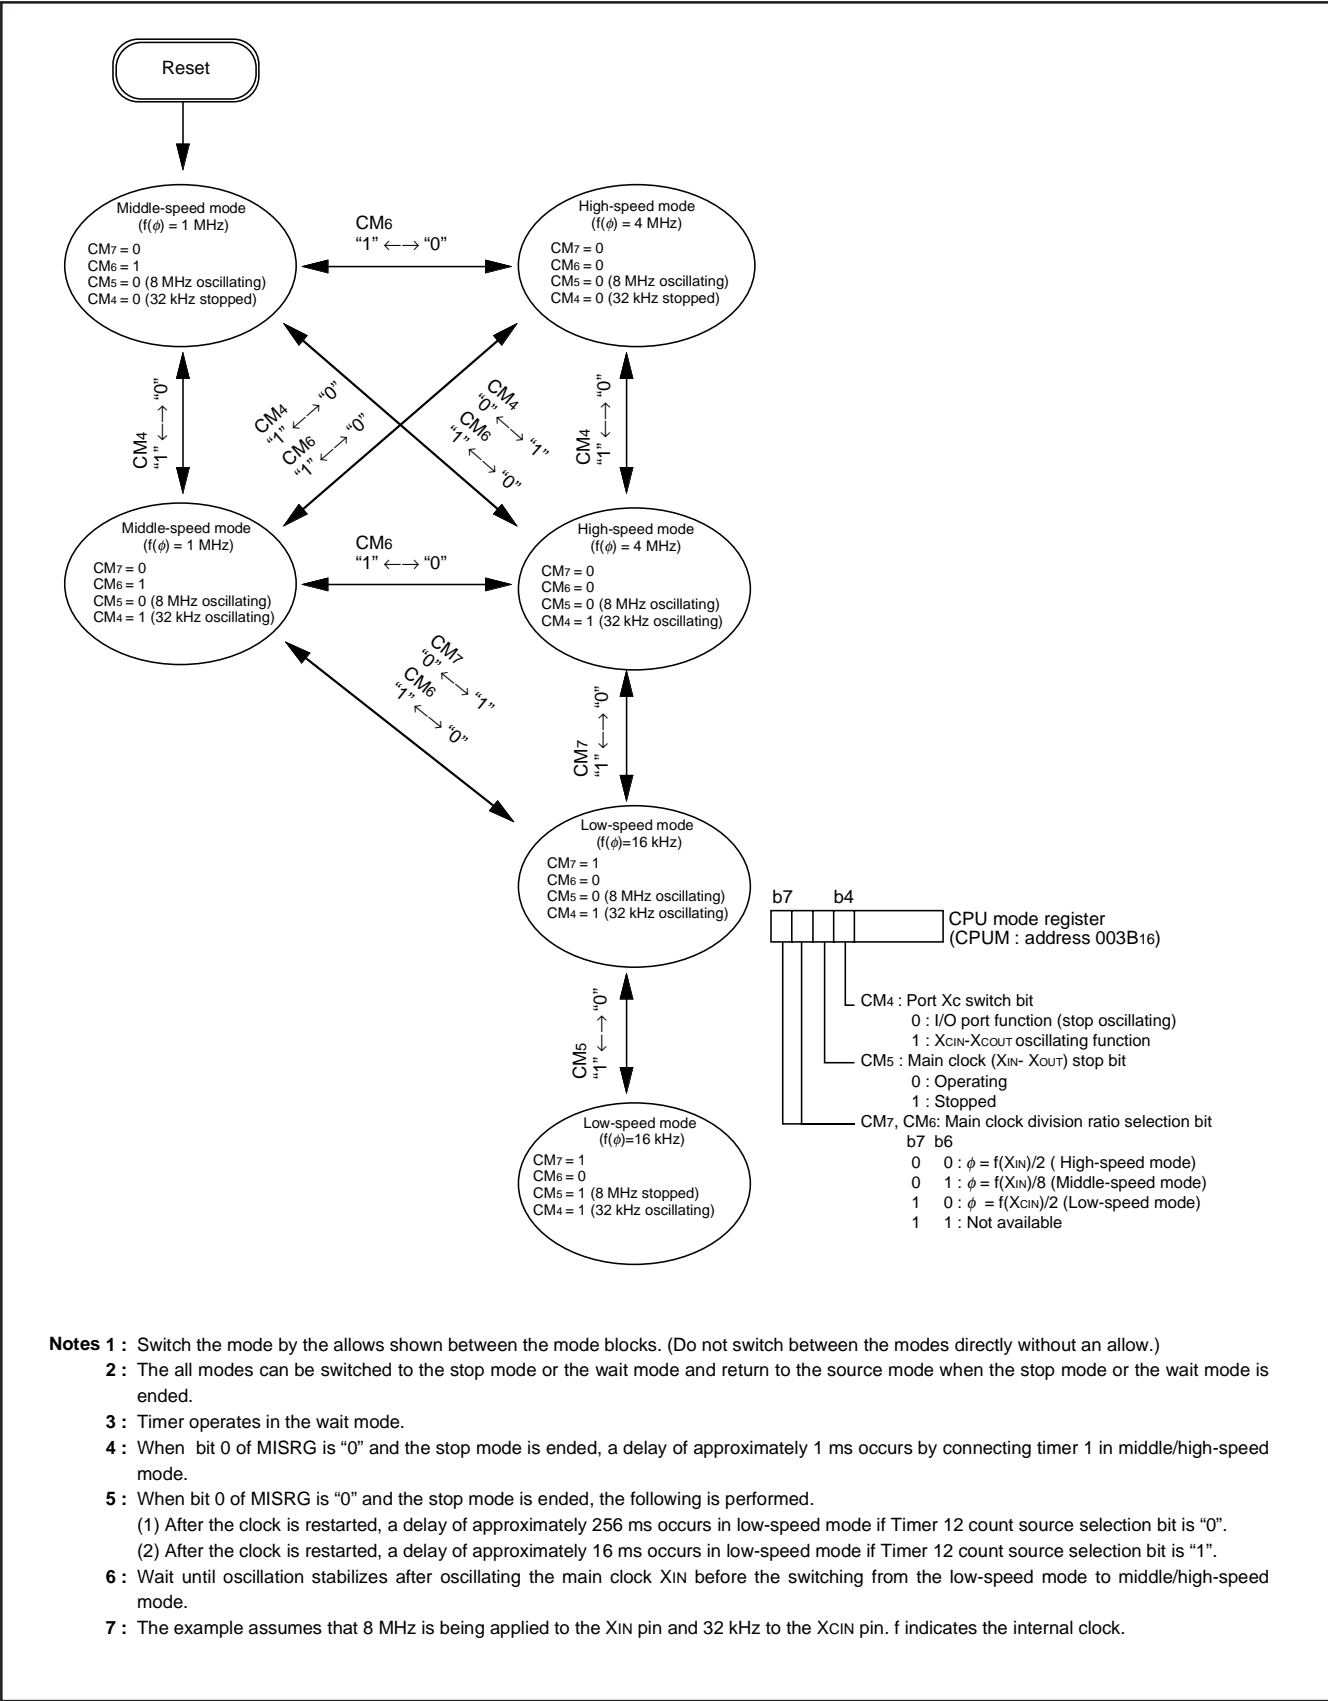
Reset

Middle-speed mode
(f($\phi$) = 1 MHz)
$CM_7$ = 0
$CM_6$ = 1
$CM_5$ = 0 (8 MHz oscillating)
$CM_4$ = 0 (32 kHz stopped)

$CM_6$
"1" ←→ "0"

High-speed mode
(f($\phi$) = 4 MHz)
$CM_7$ = 0
$CM_6$ = 0
$CM_5$ = 0 (8 MHz oscillating)
$CM_4$ = 0 (32 kHz stopped)

$CM_4$
"1" ←→ "0"

$CM_4$
"1" ←→ "0"
$CM_6$
"1" ←→ "0"

$CM_4$
"0" ←→ "1"
$CM_6$
"1" ←→ "0"

$CM_4$
"1" ←→ "0"

Middle-speed mode
(f($\phi$) = 1 MHz)
$CM_7$ = 0
$CM_6$ = 1
$CM_5$ = 0 (8 MHz oscillating)
$CM_4$ = 1 (32 kHz oscillating)

$CM_6$
"1" ←→ "0"

High-speed mode
(f($\phi$) = 4 MHz)
$CM_7$ = 0
$CM_6$ = 0
$CM_5$ = 0 (8 MHz oscillating)
$CM_4$ = 1 (32 kHz oscillating)

$CM_7$
"0" ←→ "1"
$CM_6$
"1" ←→ "0"

$CM_7$
"1" ←→ "0"

Low-speed mode
(f($\phi$)=16 kHz)
$CM_7$ = 1
$CM_6$ = 0
$CM_5$ = 0 (8 MHz oscillating)
$CM_4$ = 1 (32 kHz oscillating)

$CM_5$
"1" ←→ "0"

Low-speed mode
(f($\phi$)=16 kHz)
$CM_7$ = 1
$CM_6$ = 0
$CM_5$ = 1 (8 MHz stopped)
$CM_4$ = 1 (32 kHz oscillating)

b7 b4
CPU mode register
(CPUM : address $003B_{16}$)

$CM_4$ : Port Xc switch bit
0 : I/O port function (stop oscillating)
1 : $X_{CIN}$-$X_{COUT}$ oscillating function
$CM_5$ : Main clock ($X_{IN}$- $X_{OUT}$) stop bit
0 : Operating
1 : Stopped
$CM_7$, $CM_6$: Main clock division ratio selection bit
b7 b6
0 0 : $\phi$ = f($X_{IN}$)/2 ( High-speed mode)
0 1 : $\phi$ = f($X_{IN}$)/8 (Middle-speed mode)
1 0 : $\phi$ = f($X_{CIN}$)/2 (Low-speed mode)
1 1 : Not available

Notes 1 : Switch the mode by the allows shown between the mode blocks. (Do not switch between the modes directly without an allow.)
2 : The all modes can be switched to the stop mode or the wait mode and return to the source mode when the stop mode or the wait mode is ended.
3 : Timer operates in the wait mode.
4 : When bit 0 of MISRG is "0" and the stop mode is ended, a delay of approximately 1 ms occurs by connecting timer 1 in middle/high-speed mode.
5 : When bit 0 of MISRG is "0" and the stop mode is ended, the following is performed.
(1) After the clock is restarted, a delay of approximately 256 ms occurs in low-speed mode if Timer 12 count source selection bit is "0".
(2) After the clock is restarted, a delay of approximately 16 ms occurs in low-speed mode if Timer 12 count source selection bit is "1".
6 : Wait until oscillation stabilizes after oscillating the main clock $X_{IN}$ before the switching from the low-speed mode to middle/high-speed mode.
7 : The example assumes that 8 MHz is being applied to the $X_{IN}$ pin and 32 kHz to the $X_{CIN}$ pin. f indicates the internal clock.